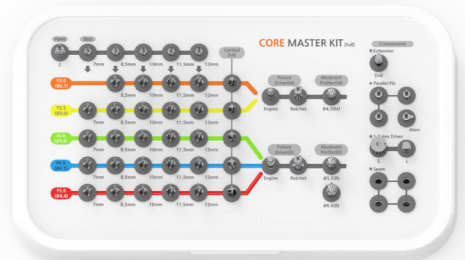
Point
Step
CORE MASTER KIT [Full]
Components
Extension
Cortical Drill
7mm
8.5mm
10mm
11.5mm
13mm
F3.3 (Ø2.7)
F3.5 (Ø3.0)
F4.0 (Ø3.4)
F4.5 (Ø3.9)
F5.0 (Ø4.4)
Fixture Driver(M)
Abutment Profiler(M)
Engine
Ratchet
Ø4.5(M)
Fixture Driver(R)
Abutment Profiler(R)
Ø5.5(R)
Ø6.5(R)
Parallel Pin
1.2 Hex Driver
Screw